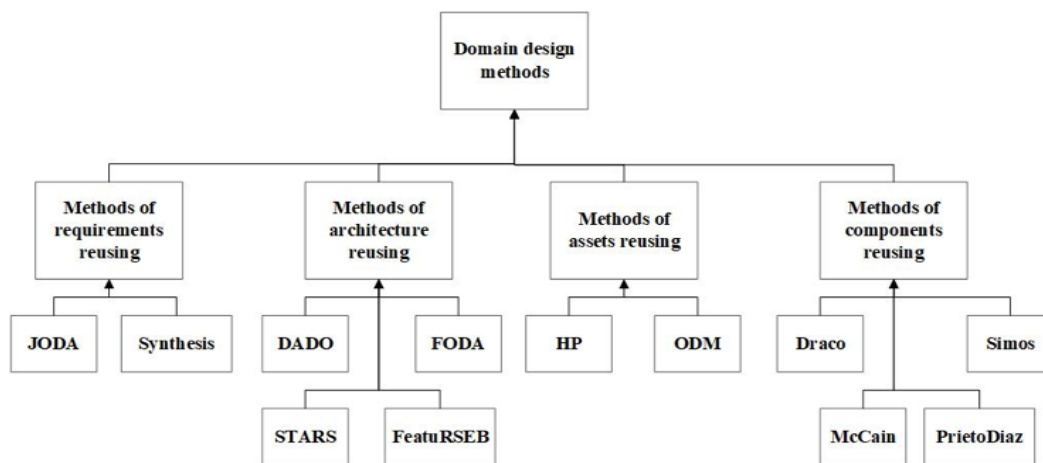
Domain design methods

Methods of requirements reusing

Methods of architecture reusing

Methods of assets reusing

Methods of components reusing

JODA

Synthesis

DADO

FODA

STARS

FeatuRSEB

HP

ODM

Draco

Simos

McCain

PrietoDiaz